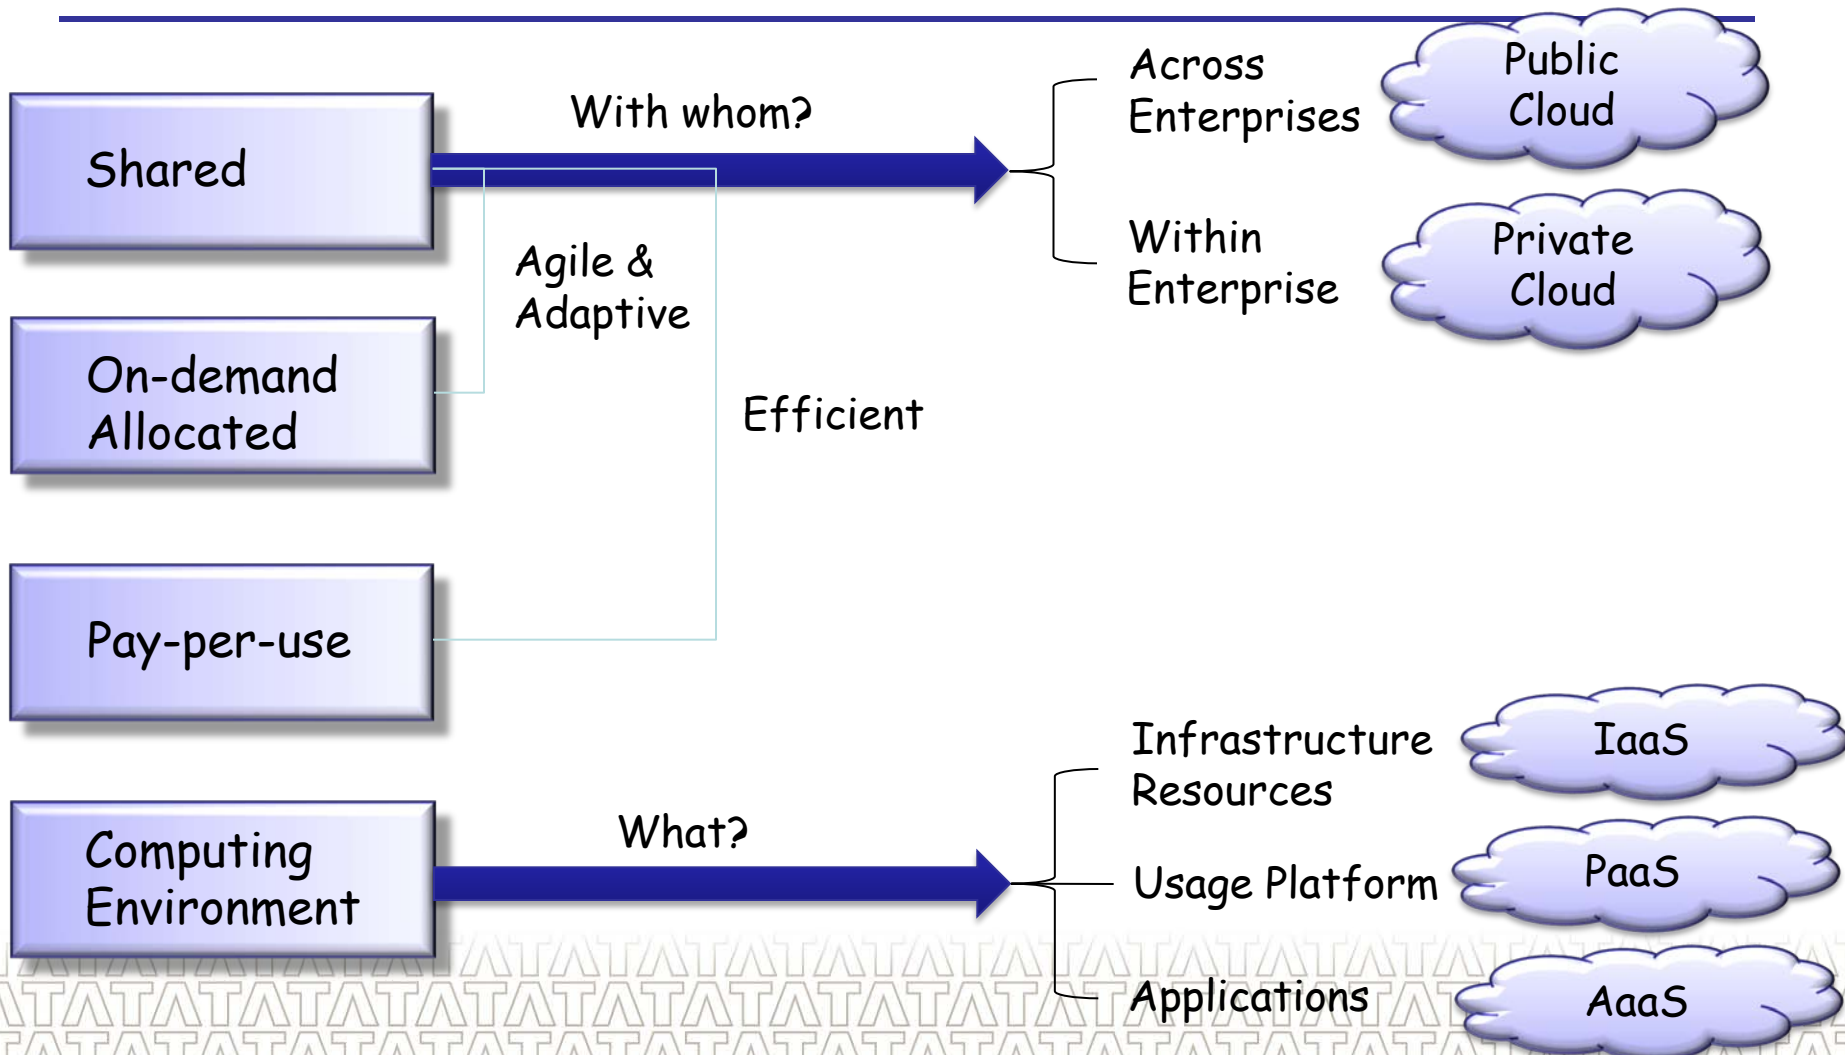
Shared

On-demand Allocated

Pay-per-use

Computing Environment

With whom?

Agile & Adaptive

Efficient

What?

Across Enterprises

Public Cloud

Within Enterprise

Private Cloud

Infrastructure Resources

IaaS

Usage Platform

PaaS

Applications

AaaS